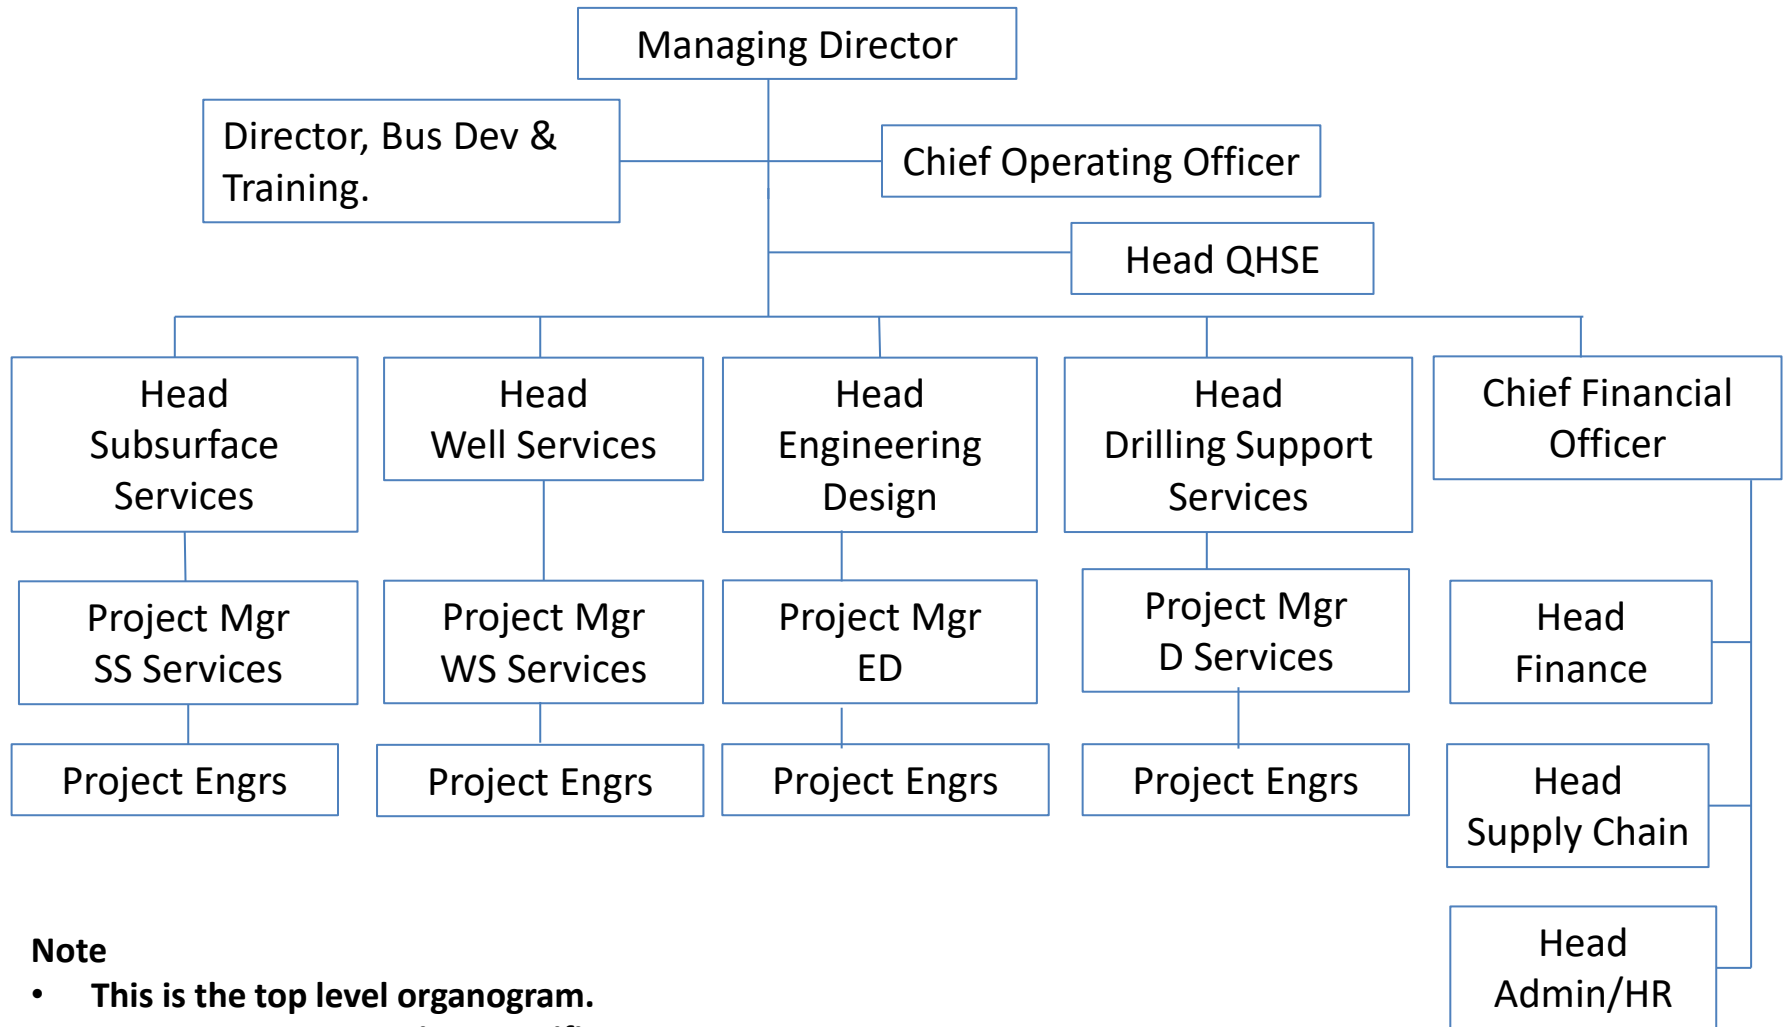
Managing Director

Director, Bus Dev & Training.

Chief Operating Officer

Head QHSE

Head Subsurface Services

Head Well Services

Head Engineering Design

Head Drilling Support Services

Chief Financial Officer

Project Mgr SS Services

Project Mgr WS Services

Project Mgr ED

Project Mgr D Services

Head Finance

Project Engrs

Project Engrs

Project Engrs

Project Engrs

Head Supply Chain

Head Admin/HR

**Note**
- **This is the top level organogram.**
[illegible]